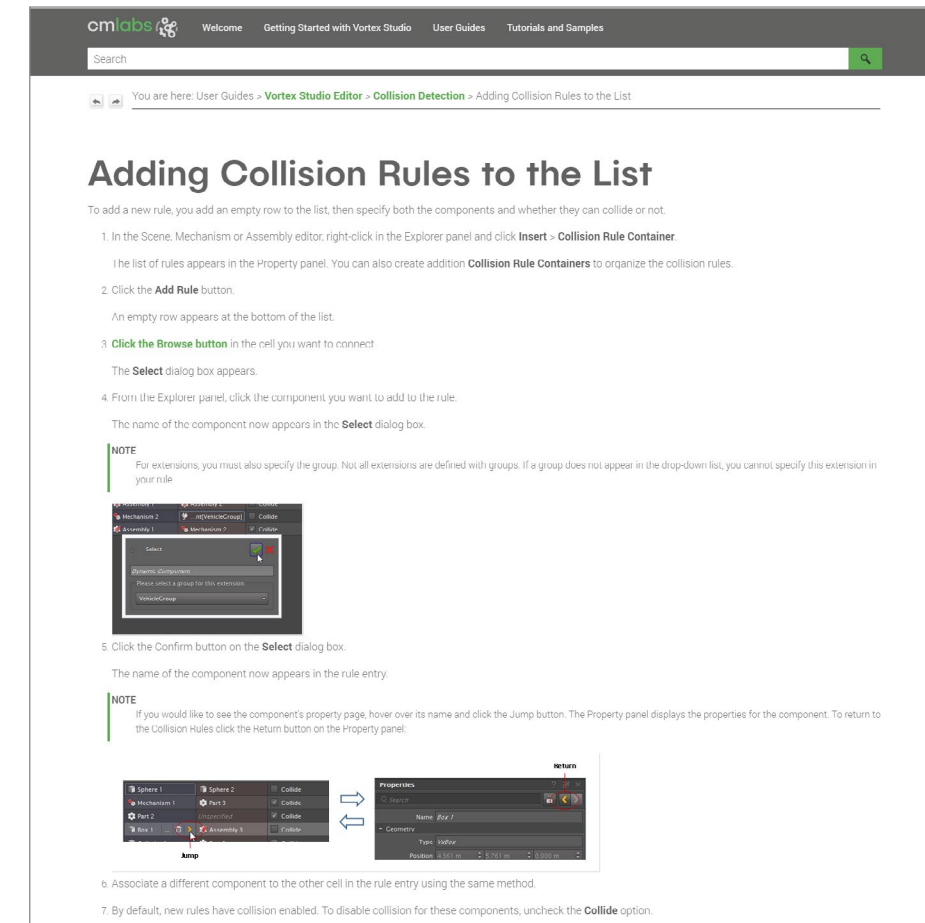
cmlabs Welcome Getting Started with Vortex Studio User Guides Tutorials and Samples

Search

You are here: User Guides > **Vortex Studio Editor** > **Collision Detection** > Adding Collision Rules to the List

# Adding Collision Rules to the List

To add a new rule, you add an empty row to the list, then specify both the components and whether they can collide or not.

1. In the Scene, Mechanism or Assembly editor, right-click in the Explorer panel and click **Insert** > **Collision Rule Container**.

The list of rules appears in the Property panel. You can also create addition **Collision Rule Containers** to organize the collision rules.

2. Click the **Add Rule** button.

An empty row appears at the bottom of the list.

3. **Click the Browse button** in the cell you want to connect.

The **Select** dialog box appears.

4. From the Explorer panel, click the component you want to add to the rule.

The name of the component now appears in the **Select** dialog box.

NOTE
For extensions, you must also specify the group. Not all extensions are defined with groups. If a group does not appear in the drop-down list, you cannot specify this extension in your rule.

Mechanism 2 .nt[VehicleGroup] Collide
Assembly 1 Mechanism 2 Collide
Select
Dynamic Component
Please select a group for this extension
VehicleGroup

5. Click the Confirm button on the **Select** dialog box.

The name of the component now appears in the rule entry.

NOTE
If you would like to see the component's property page, hover over its name and click the Jump button. The Property panel displays the properties for the component. To return to the Collision Rules click the Return button on the Property panel.

Sphere 1 Sphere 2 Collide
Mechanism 1 Part 3 Collide
Part 2 Unspecified Collide
Box 1 Assembly 3 Collide
Jump

Return
Properties
Search
Name Box 1
Geometry
Type VxBox
Position 4.561 m 5.761 m 0.000 m

6. Associate a different component to the other cell in the rule entry using the same method.

7. By default, new rules have collision enabled. To disable collision for these components, uncheck the **Collide** option.